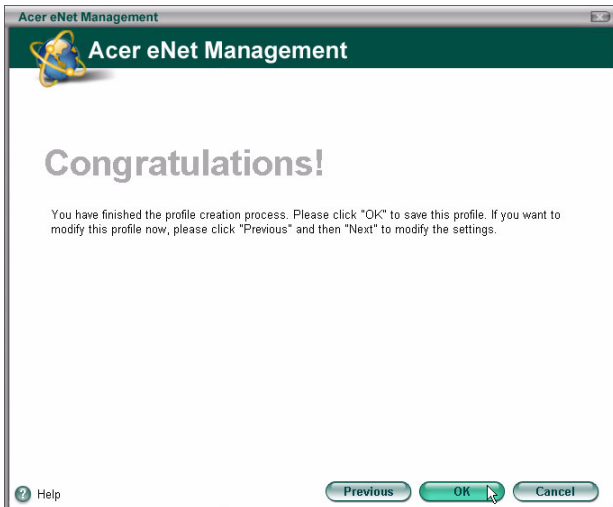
Acer eNet Management

Acer eNet Management

Congratulations!

You have finished the profile creation process. Please click "OK" to save this profile. If you want to modify this profile now, please click "Previous" and then "Next" to modify the settings.

Help

Previous

OK

Cancel